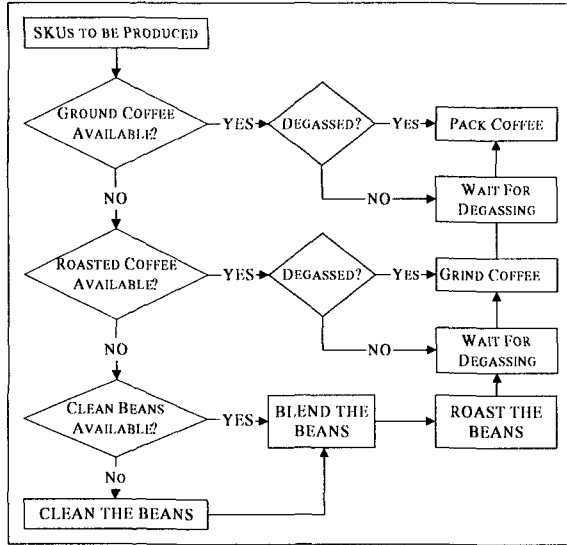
SKUs TO BE PRODUCED

GROUND COFFEE AVAILABLE?

YES

DEGASSED?

YES

PACK COFFEE

NO

NO

WAIT FOR DEGASSING

ROASTED COFFEE AVAILABLE?

YES

DEGASSED?

YES

GRIND COFFEE

NO

NO

WAIT FOR DEGASSING

CLEAN BEANS AVAILABLE?

YES

BLEND THE BEANS

ROAST THE BEANS

No

CLEAN THE BEANS